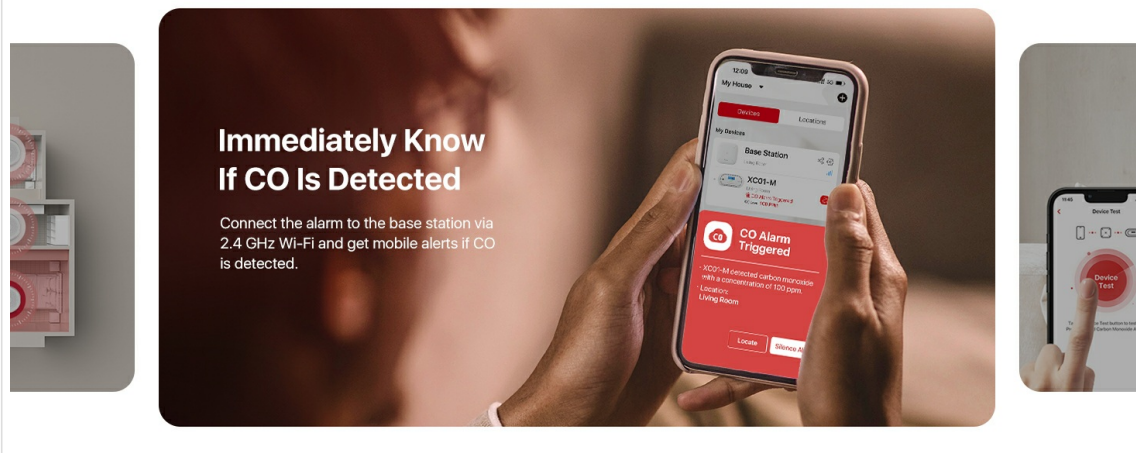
Immediately Know If CO Is Detected

Connect the alarm to the base station via 2.4 GHz Wi-Fi and get mobile alerts if CO is detected.

12:09

My House

Devices

Locations

My Devices

Base Station

XC01-M

CO Alarm Triggered

· XC01-M detected carbon monoxide with a concentration of 100 ppm.

· Location: Living Room

Locate

Silence Al

Device Test

Device Test